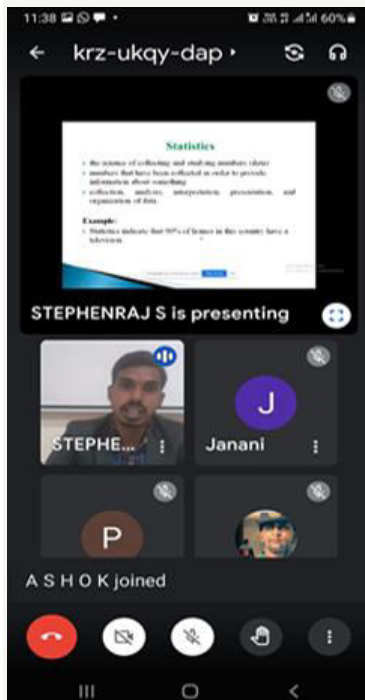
11:38 60%

krz-ukqy-dap

Statistics

• the science of collecting and studying numbers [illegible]
• numbers that have been collected in order to provide information about something
• collection, analysis, interpretation, presentation, and organization of data.

Example:
• Statistics indicate that 90% of homes in this country have a television.

STEPHENRAJ S is presenting

STEPHE...

J

Janani

P

A S H O K joined